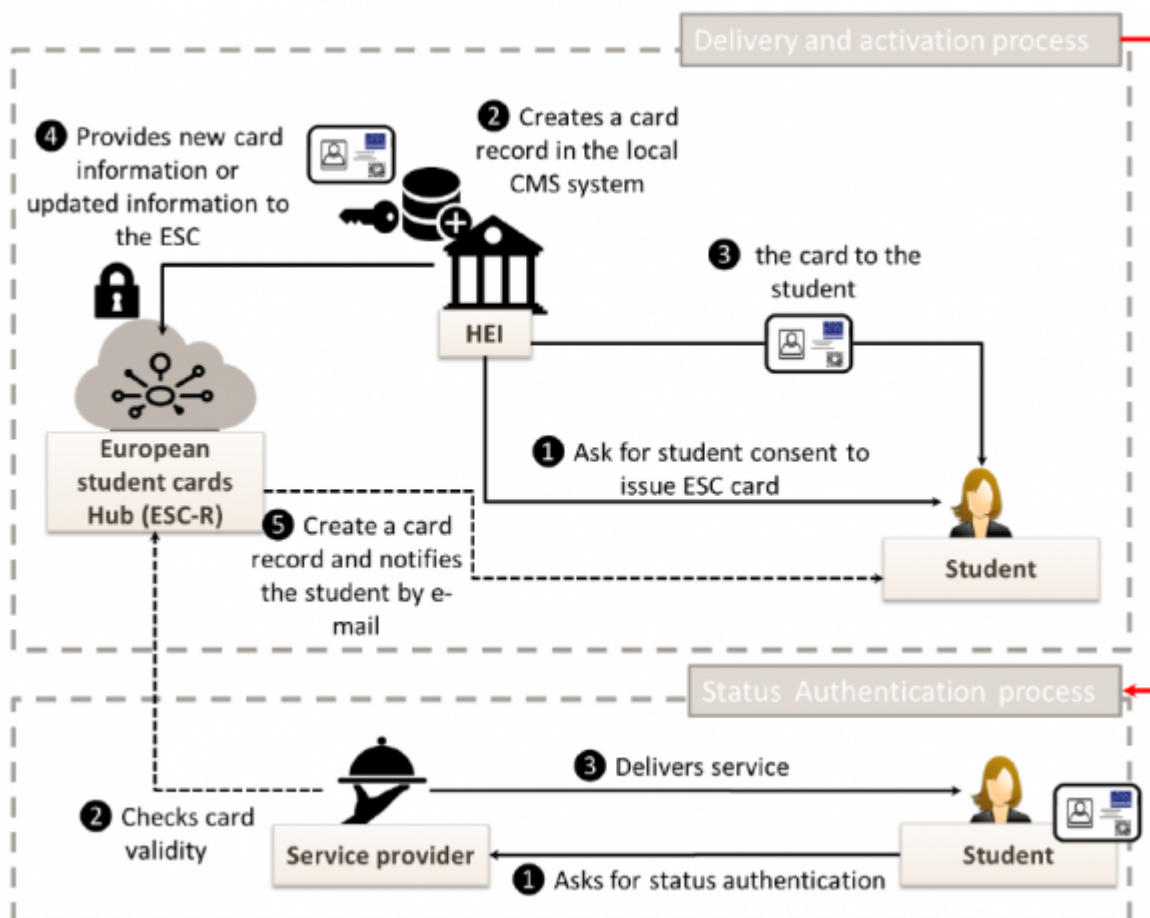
Delivery and activation process

4 Provides new card information or updated information to the ESC

2 Creates a card record in the local CMS system

3 the card to the student

HEI

European student cards Hub (ESC-R)

1 Ask for student consent to issue ESC card

5 Create a card record and notifies the student by e-mail

Student

Status Authentication process

3 Delivers service

2 Checks card validity

Service provider

Student

1 Asks for status authentication